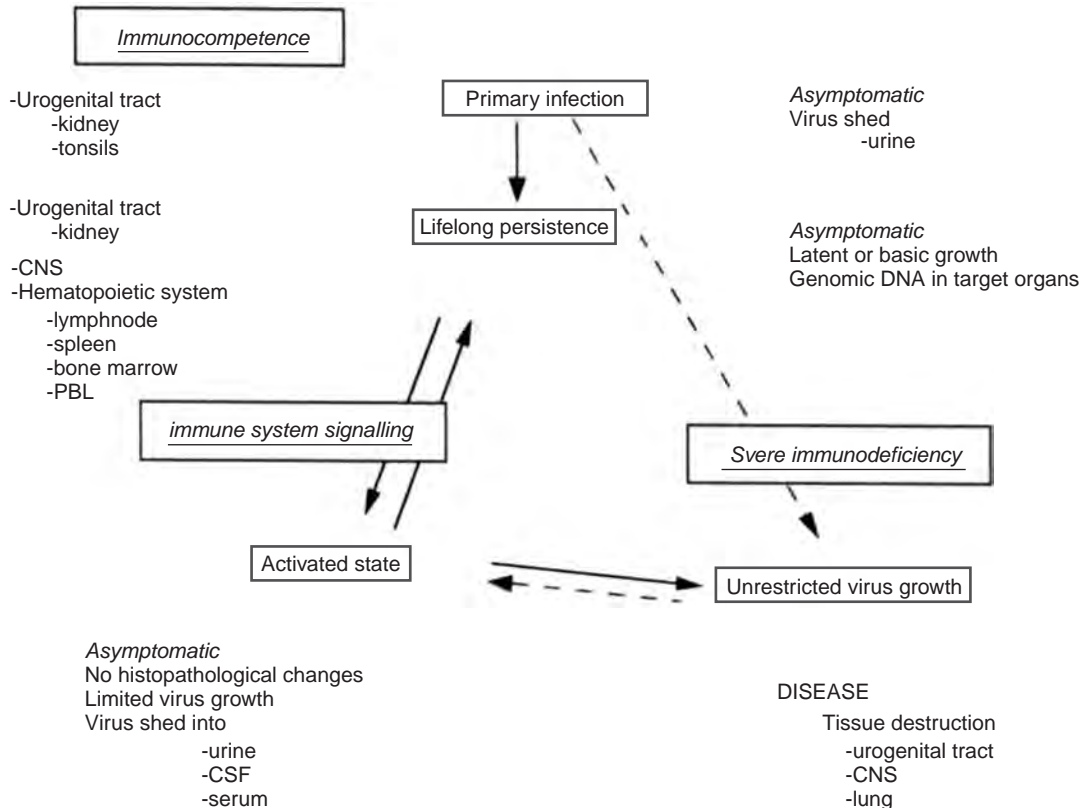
Immunocompetence

-Urogenital tract
-kidney
-tonsils

Primary infection

Asymptomatic
Virus shed
-urine

-Urogenital tract
-kidney

Lifelong persistence

Asymptomatic
Latent or basic growth
Genomic DNA in target organs

-CNS
-Hematopoietic system
-lymphnode
-spleen
-bone marrow
-PBL

immune system signalling

Svere immunodeficiency

Activated state

Unrestricted virus growth

Asymptomatic
No histopathological changes
Limited virus growth
Virus shed into
-urine
-CSF
-serum

DISEASE
Tissue destruction
-urogenital tract
-CNS
-lung